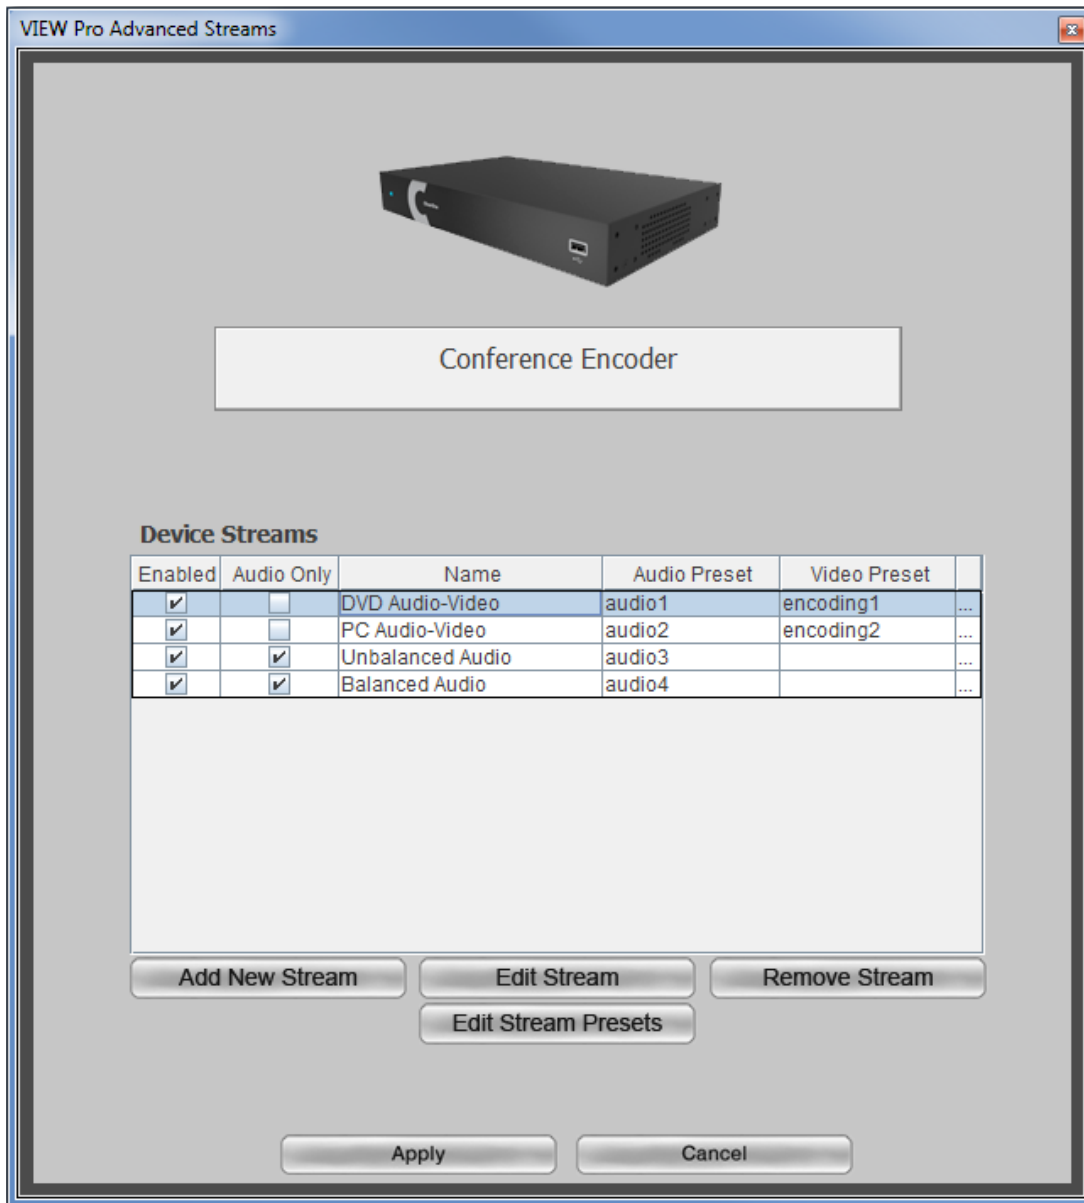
VIEW Pro Advanced Streams

Conference Encoder

Device Streams

| Enabled | Audio Only | Name | Audio Preset | Video Preset | |
|---|---|---|---|---|---|
| ✔ | | DVD Audio-Video | audio1 | encoding1 | ... |
| ✔ | | PC Audio-Video | audio2 | encoding2 | ... |
| ✔ | ✔ | Unbalanced Audio | audio3 | | ... |
| ✔ | ✔ | Balanced Audio | audio4 | | ... |

Add New Stream

Edit Stream

Remove Stream

Edit Stream Presets

Apply

Cancel